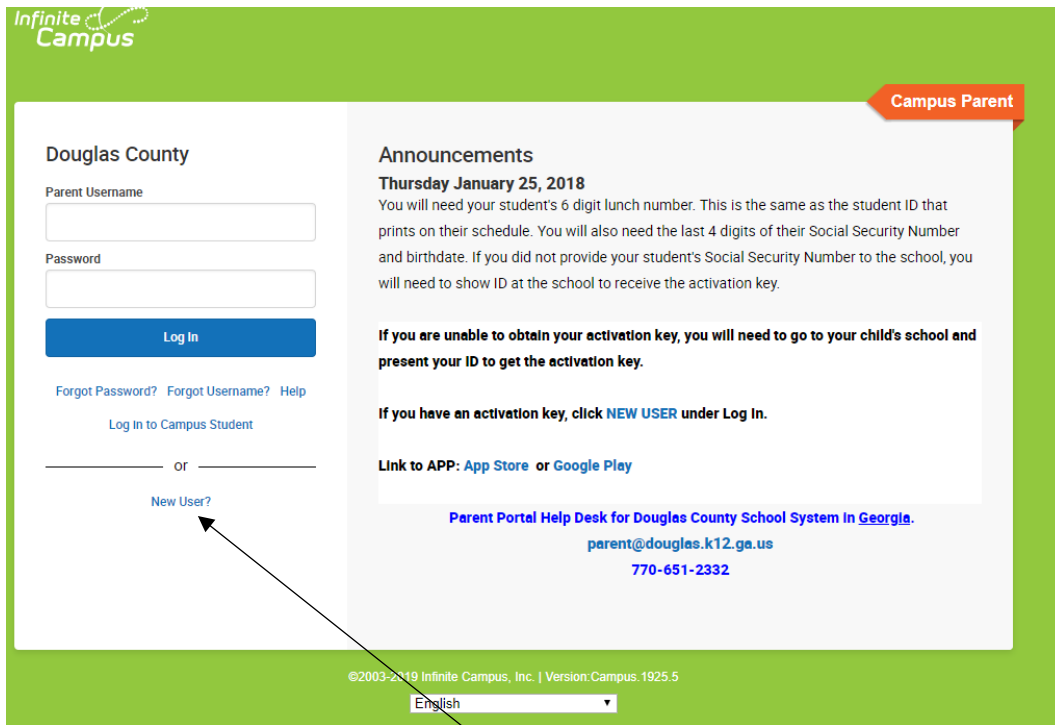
Infinite Campus

Campus Parent

Douglas County

Parent Username

Password

Log In

Forgot Password? Forgot Username? Help

Log in to Campus Student

or

New User?

Announcements

Thursday January 25, 2018

You will need your student's 6 digit lunch number. This is the same as the student ID that prints on their schedule. You will also need the last 4 digits of their Social Security Number and birthdate. If you did not provide your student's Social Security Number to the school, you will need to show ID at the school to receive the activation key.

If you are unable to obtain your activation key, you will need to go to your child's school and present your ID to get the activation key.

If you have an activation key, click NEW USER under Log In.

Link to APP: App Store or Google Play

Parent Portal Help Desk for Douglas County School System in Georgia.

parent@douglas.k12.ga.us

770-651-2332

©2003-2019 Infinite Campus, Inc. | Version:Campus.1925.5

English